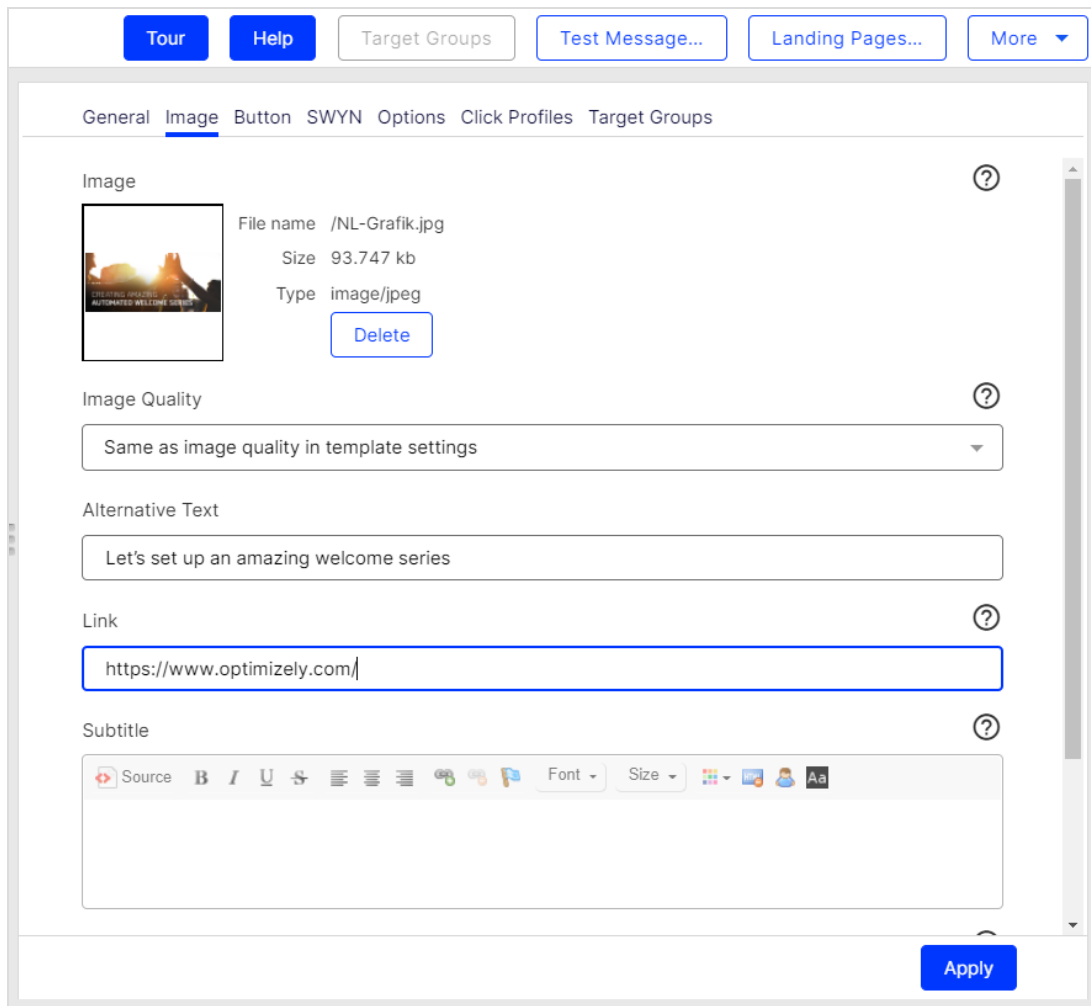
Tour Help Target Groups Test Message... Landing Pages... More

General Image Button SWYN Options Click Profiles Target Groups

Image

CREATING AMAZING
AUTOMATED WELCOME SERIES

File name /NL-Grafik.jpg
Size 93.747 kb
Type image/jpeg

Delete

Image Quality

Same as image quality in template settings

Alternative Text

Let's set up an amazing welcome series

Link

https://www.optimizely.com/

Subtitle

Source B I U S Font Size Aa

Apply